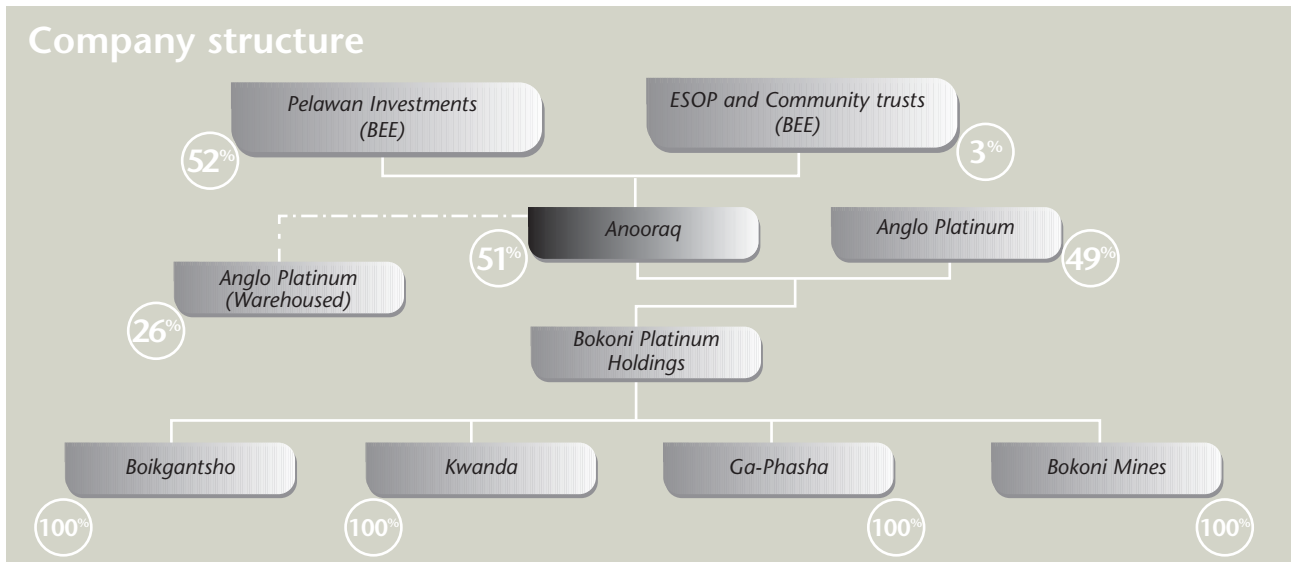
Company structure

Pelawan Investments (BEE)

52%

ESOP and Community trusts (BEE)

3%

Anooraq

51%

Anglo Platinum

49%

Anglo Platinum (Warehoused)

26%

Bokoni Platinum Holdings

Boikgantsho

100%

Kwanda

100%

Ga-Phasha

100%

Bokoni Mines

100%